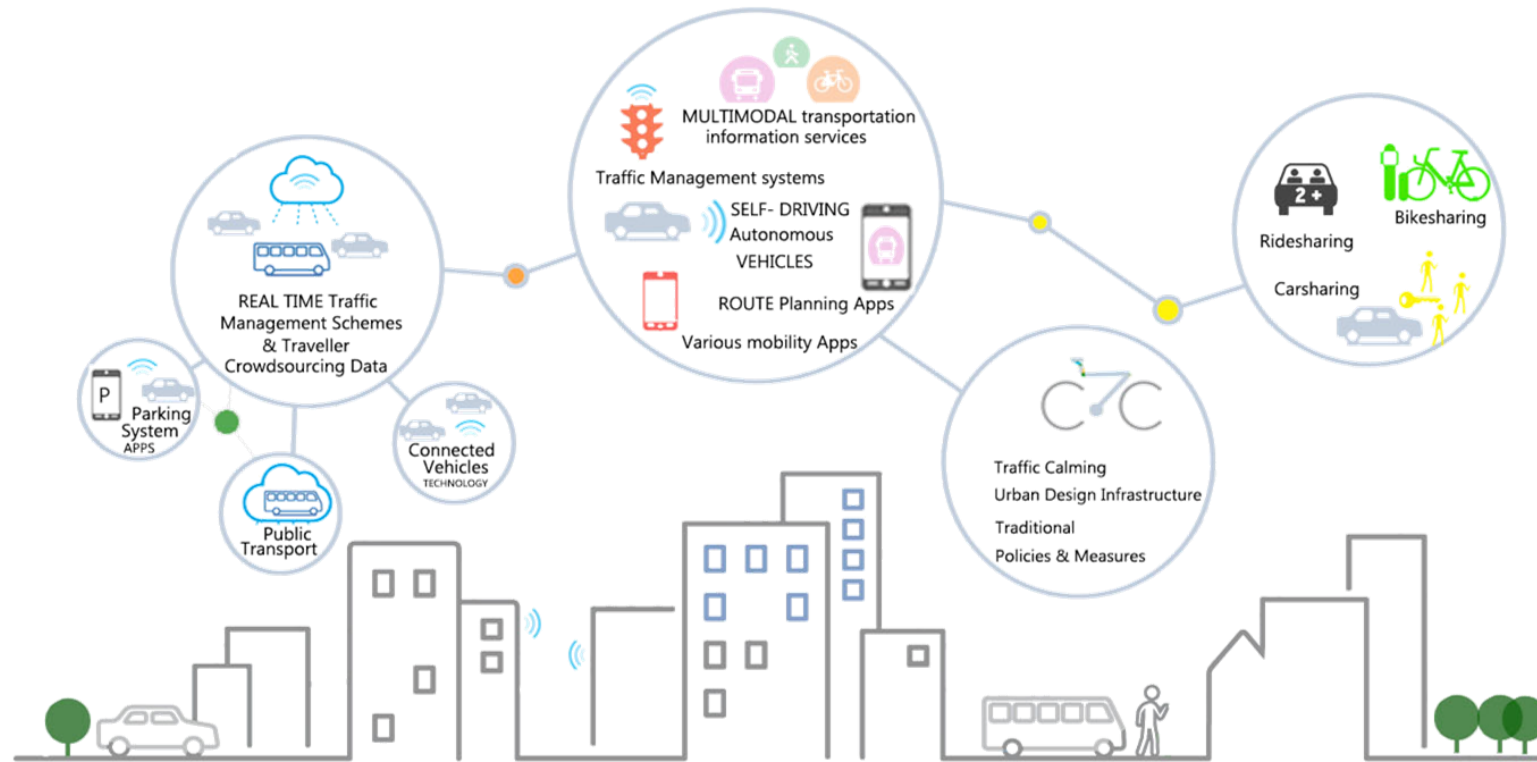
MULTIMODAL transportation information services

Traffic Management systems

SELF- DRIVING Autonomous VEHICLES

ROUTE Planning Apps

Various mobility Apps

REAL TIME Traffic Management Schemes & Traveller Crowdsourcing Data

P

Parking System APPS

Public Transport

Connected Vehicles TECHNOLOGY

2+

Ridesharing

Bikesharing

Carsharing

Traffic Calming

Urban Design Infrastructure

Traditional

Policies & Measures